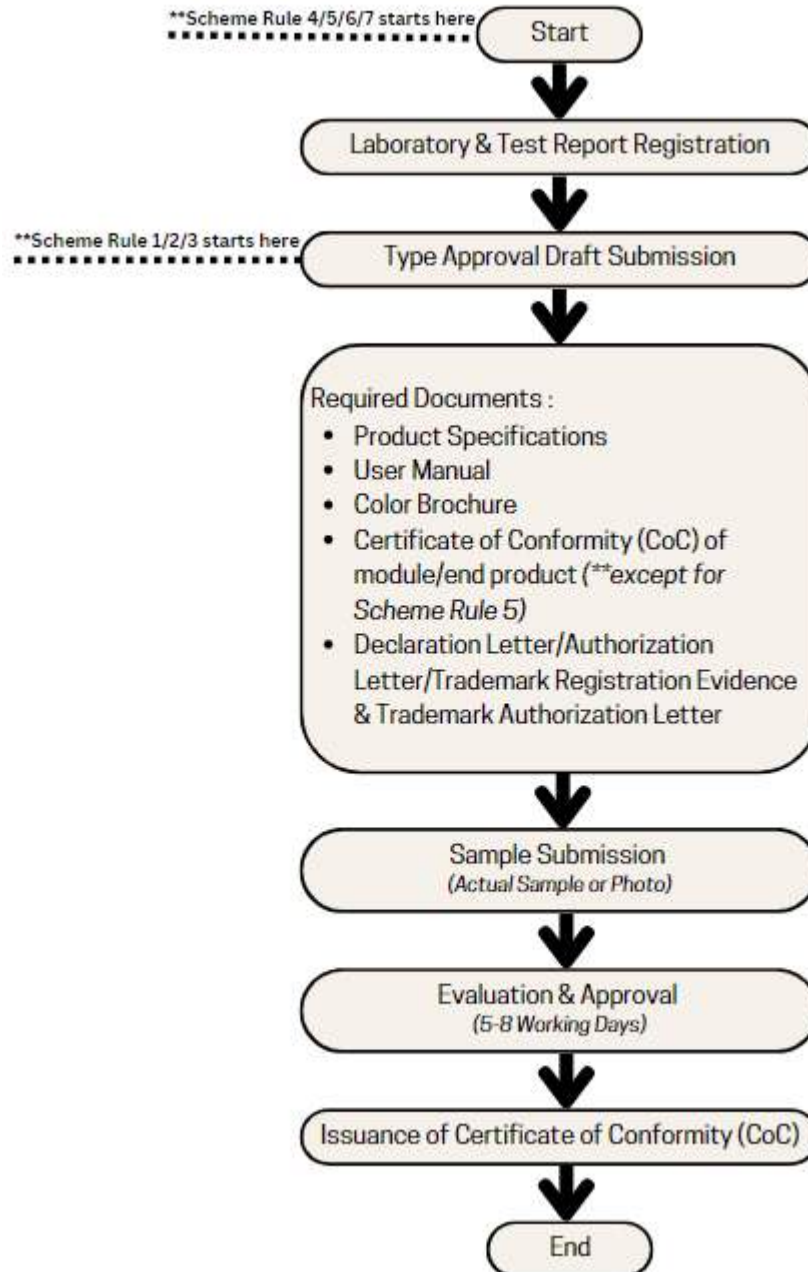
**Scheme Rule 4/5/6/7 starts here

Start

Laboratory & Test Report Registration

**Scheme Rule 1/2/3 starts here

Type Approval Draft Submission

Required Documents :
- Product Specifications
- User Manual
- Color Brochure
- Certificate of Conformity (CoC) of module/end product (**except for Scheme Rule 5)
- Declaration Letter/Authorization Letter/Trademark Registration Evidence & Trademark Authorization Letter

Sample Submission
(Actual Sample or Photo)

Evaluation & Approval
(5-8 Working Days)

Issuance of Certificate of Conformity (CoC)

End